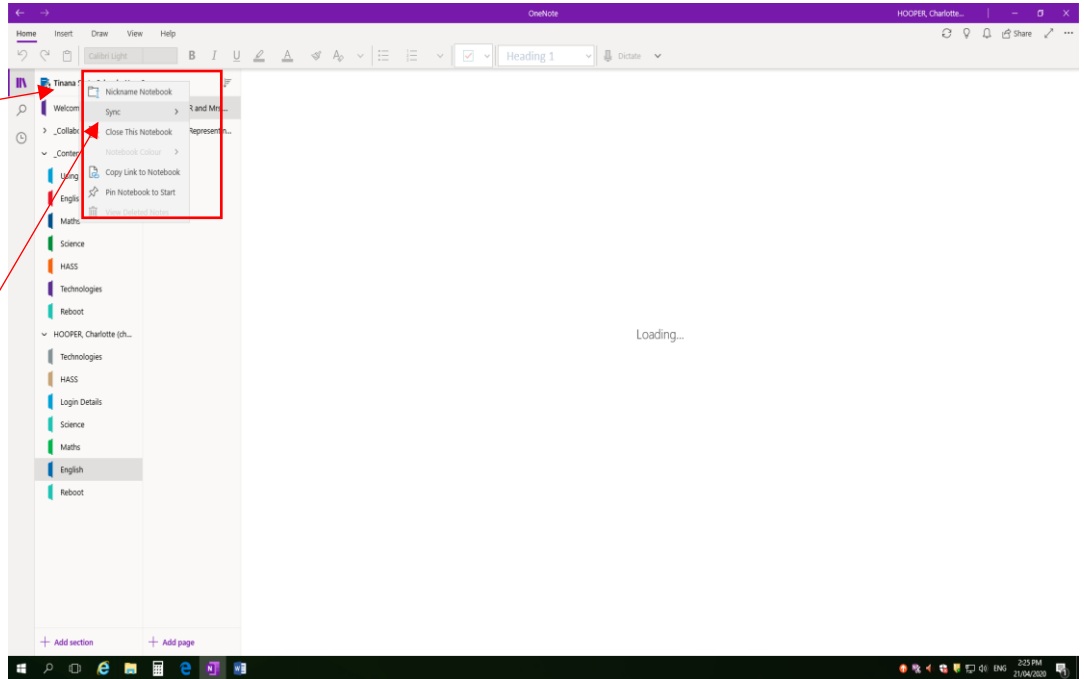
OneNote
HOOPER, Charlotte...
Home Insert Draw View Help
Share
Calibri Light
B I U
Heading 1
Dictate
Tinana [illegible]
Welcom
R and Mrs...
Representin...
_Collab
_Conter
Using
Englis
Maths
Science
HASS
Technologies
Reboot
Nickname Notebook
Sync
Close This Notebook
Notebook Colour
Copy Link to Notebook
Pin Notebook to Start
View Deleted Notes
HOOPER, Charlotte (ch...
Technologies
HASS
Login Details
Science
Maths
English
Reboot
Loading...
Add section
Add page
ENG
2:25 PM
21/04/2020